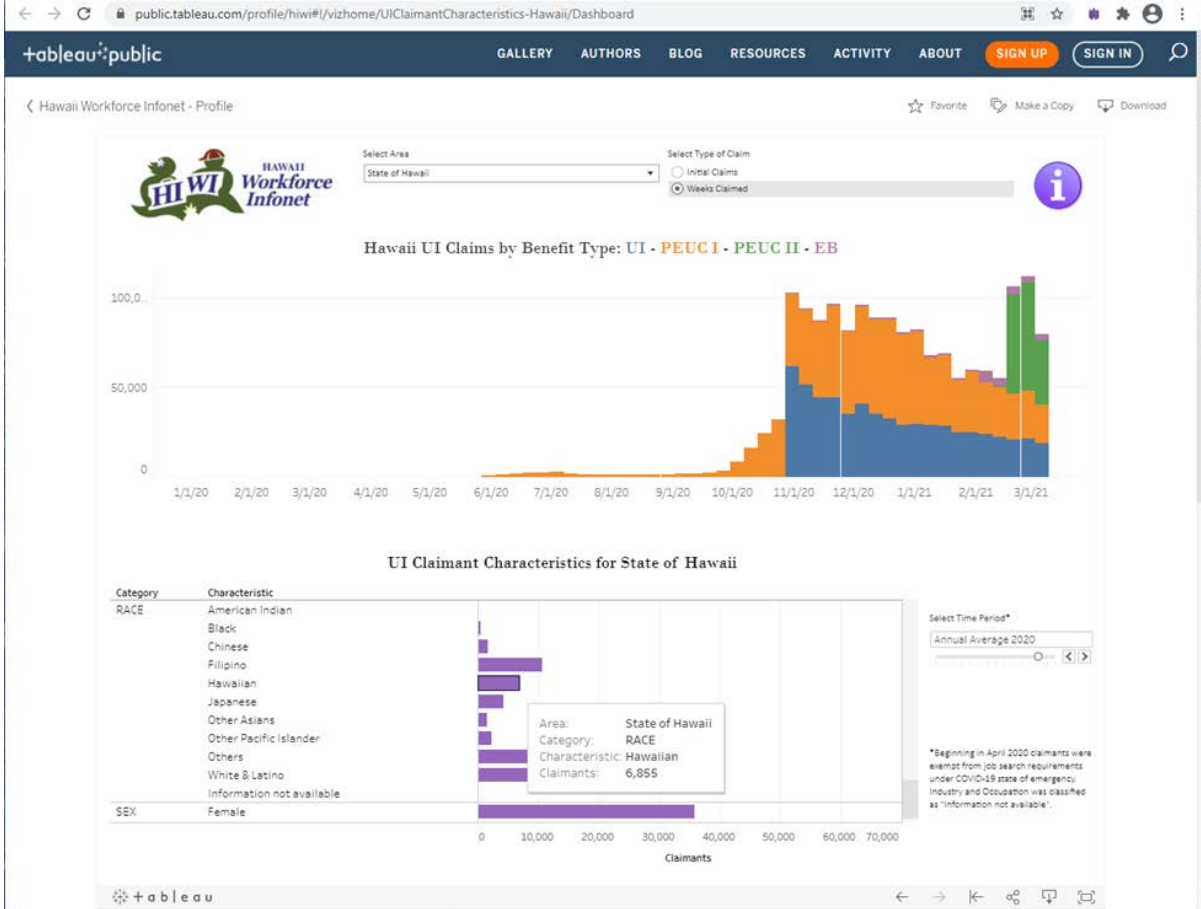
public.tableau.com/profile/hiwi#!/vizhome/UIClaimantCharacteristics-Hawaii/Dashboard

+ableau+public GALLERY AUTHORS BLOG RESOURCES ACTIVITY ABOUT SIGN UP SIGN IN

< Hawaii Workforce Infonet - Profile

Favorite Make a Copy Download

HIWI HAWAII Workforce Infonet

Select Area
State of Hawaii

Select Type of Claim
Initial Claims
Weeks Claimed

Hawaii UI Claims by Benefit Type: UI - PEUC I - PEUC II - EB

100,0..
50,000
0

1/1/20 2/1/20 3/1/20 4/1/20 5/1/20 6/1/20 7/1/20 8/1/20 9/1/20 10/1/20 11/1/20 12/1/20 1/1/21 2/1/21 3/1/21

UI Claimant Characteristics for State of Hawaii

| Category | Characteristic |
|---|---|
| RACE | American Indian |
| | Black |
| | Chinese |
| | Filipino |
| | Hawaiian |
| | Japanese |
| | Other Asians |
| | Other Pacific Islander |
| | Others |
| | White & Latino |
| | Information not available |
| SEX | Female |

Area: State of Hawaii
Category: RACE
Characteristic: Hawaiian
Claimants: 6,855

0 10,000 20,000 30,000 40,000 50,000 60,000 70,000
Claimants

Select Time Period*
Annual Average 2020

*Beginning in April 2020 claimants were exempt from job search requirements under COVID-19 state of emergency. Industry and Occupation was classified as "Information not available".

+ableau